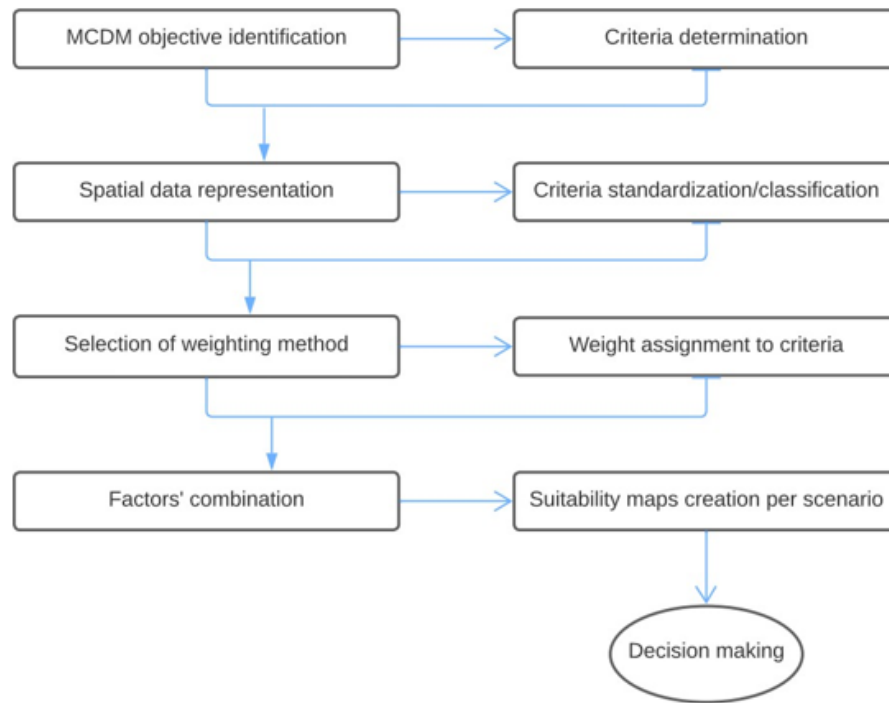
MCDM objective identification

Criteria determination

Spatial data representation

Criteria standardization/classification

Selection of weighting method

Weight assignment to criteria

Factors' combination

Suitability maps creation per scenario

Decision making